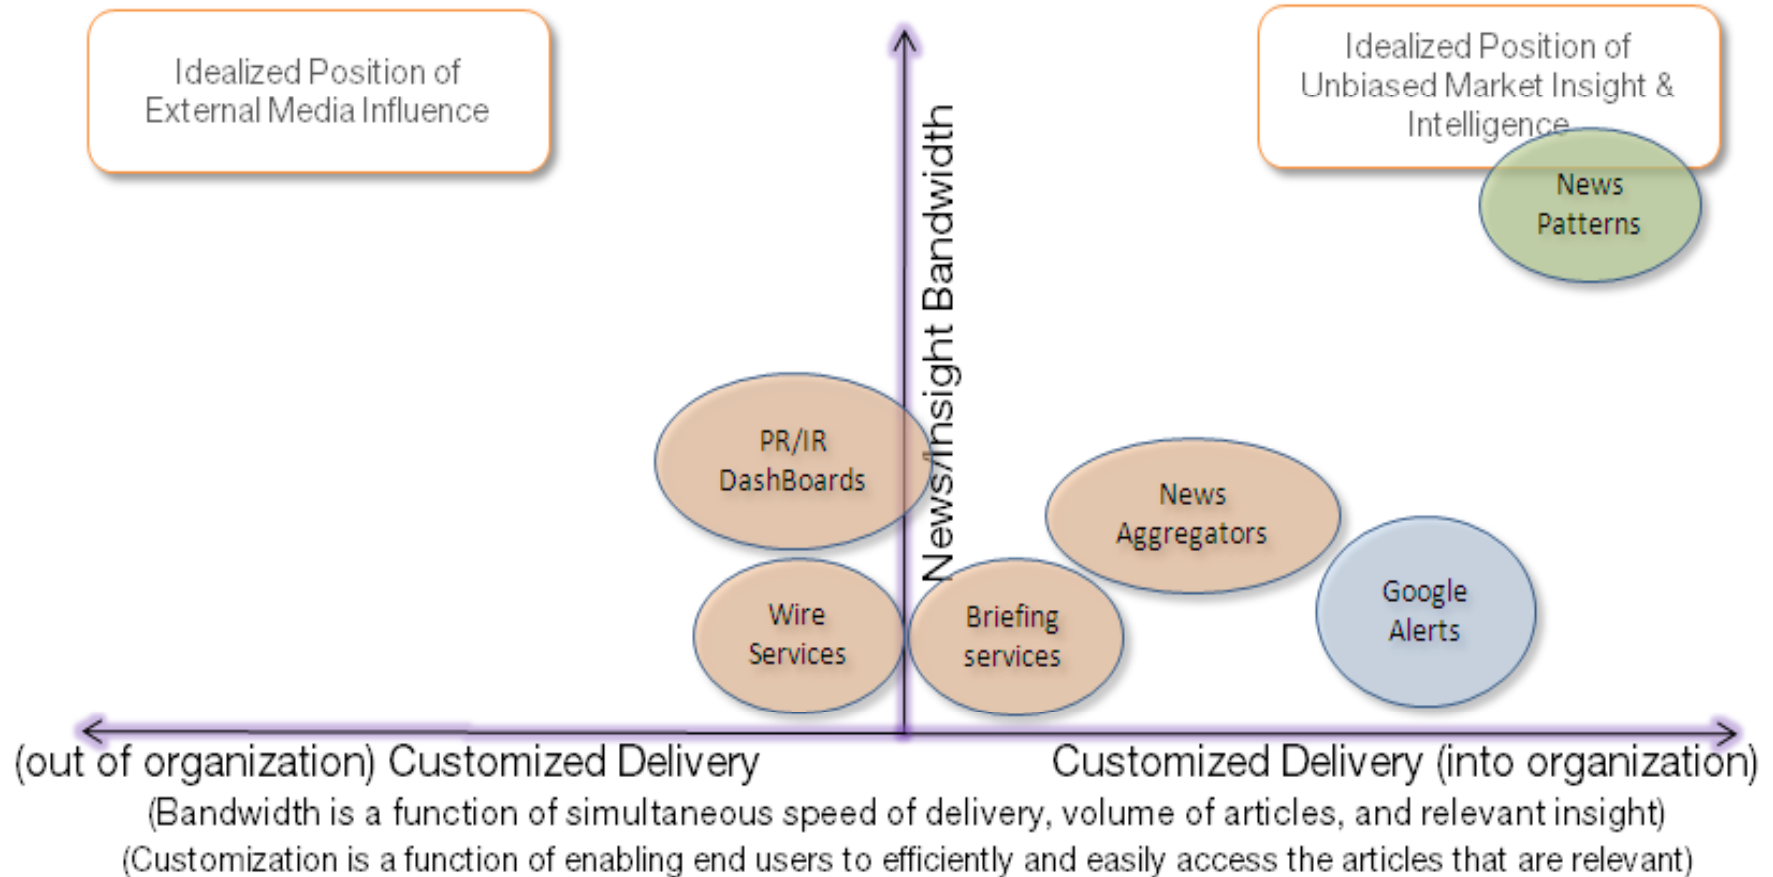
Idealized Position of External Media Influence

Idealized Position of Unbiased Market Insight & Intelligence

News Patterns

News/Insight Bandwidth

PR/IR DashBoards

News Aggregators

Google Alerts

Wire Services

Briefing services

(out of organization) Customized Delivery

Customized Delivery (into organization)

(Bandwidth is a function of simultaneous speed of delivery, volume of articles, and relevant insight)

(Customization is a function of enabling end users to efficiently and easily access the articles that are relevant)